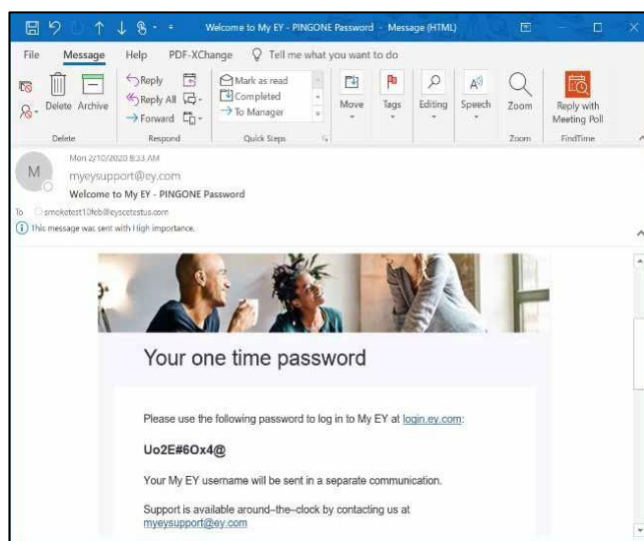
Welcome to My EY - PINGONE Password - Message (HTML)

File Message Help PDF-XChange Tell me what you want to do

Delete Archive
Delete

Reply
Reply All
Forward
Respond

Mark as read
Completed
To Manager
Quick Steps

Move

Tags

Editing

Speech

Zoom
Zoom

Reply with Meeting Poll
FindTime

M

Mon 2/10/2020 8:33 AM
myeysupport@ey.com
Welcome to My EY - PINGONE Password
To smoketest10feb@eyscetestus.com
This message was sent with High importance.

Your one time password

Please use the following password to log in to My EY at login.ey.com:

Uo2E#6Ox4@

Your My EY username will be sent in a separate communication.

Support is available around–the–clock by contacting us at myeysupport@ey.com